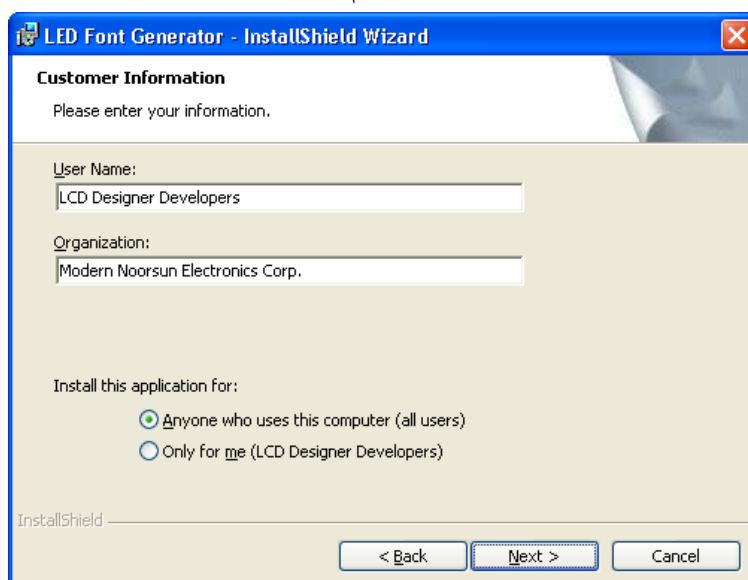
LED Font Generator - InstallShield Wizard

Customer Information

Please enter your information.

User Name:

LCD Designer Developers

Organization:

Modern Noorsun Electronics Corp.

Install this application for:

Anyone who uses this computer (all users)

Only for me (LCD Designer Developers)

InstallShield

< Back

Next >

Cancel